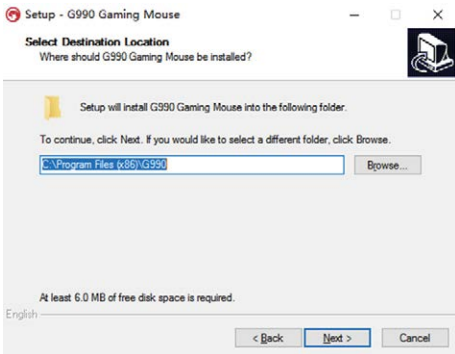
Setup - G990 Gaming Mouse

Select Destination Location
Where should G990 Gaming Mouse be installed?

Setup will install G990 Gaming Mouse into the following folder.

To continue, click Next. If you would like to select a different folder, click Browse.

C:\Program Files (x86)\G990

Browse...

At least 6.0 MB of free disk space is required.

English

< Back

Next >

Cancel